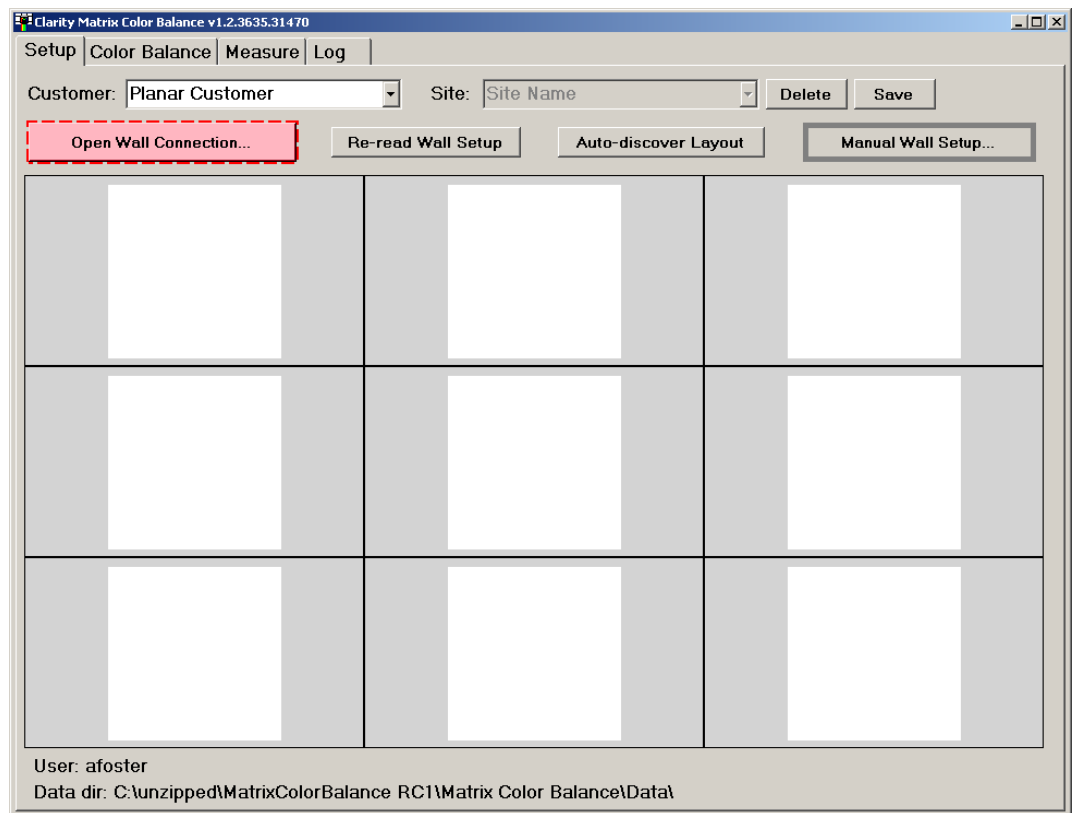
Clarity Matrix Color Balance v1.2.3635.31470

Setup | Color Balance | Measure | Log

Customer: Planar Customer

Site: Site Name

Delete

Save

Open Wall Connection...

Re-read Wall Setup

Auto-discover Layout

Manual Wall Setup...

User: afoster

Data dir: C:\unzipped\MatrixColorBalance RC1\Matrix Color Balance\Data\